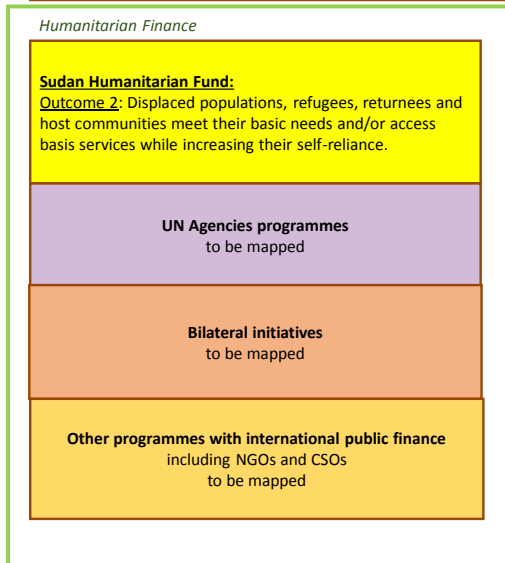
Humanitarian Finance

Sudan Humanitarian Fund:
Outcome 2: Displaced populations, refugees, returnees and host communities meet their basic needs and/or access basis services while increasing their self-reliance.

UN Agencies programmes
to be mapped

Bilateral initiatives
to be mapped

Other programmes with international public finance
including NGOs and CSOs
to be mapped